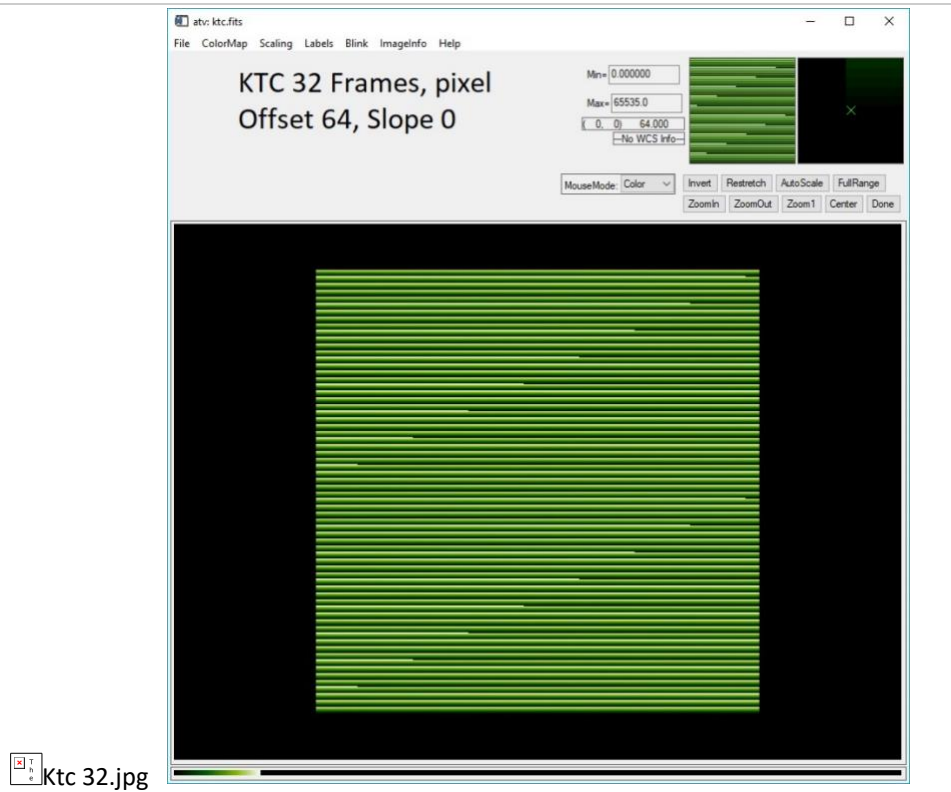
atv: ktc.fits

File ColorMap Scaling Labels Blink ImageInfo Help

KTC 32 Frames, pixel
Offset 64, Slope 0

Min= 0.000000

Max= 65535.0

( 0, 0) 64.000

--No WCS Info--

MouseMode: Color

Invert Restretch AutoScale FullRange

ZoomIn ZoomOut Zoom1 Center Done

Ktc 32.jpg